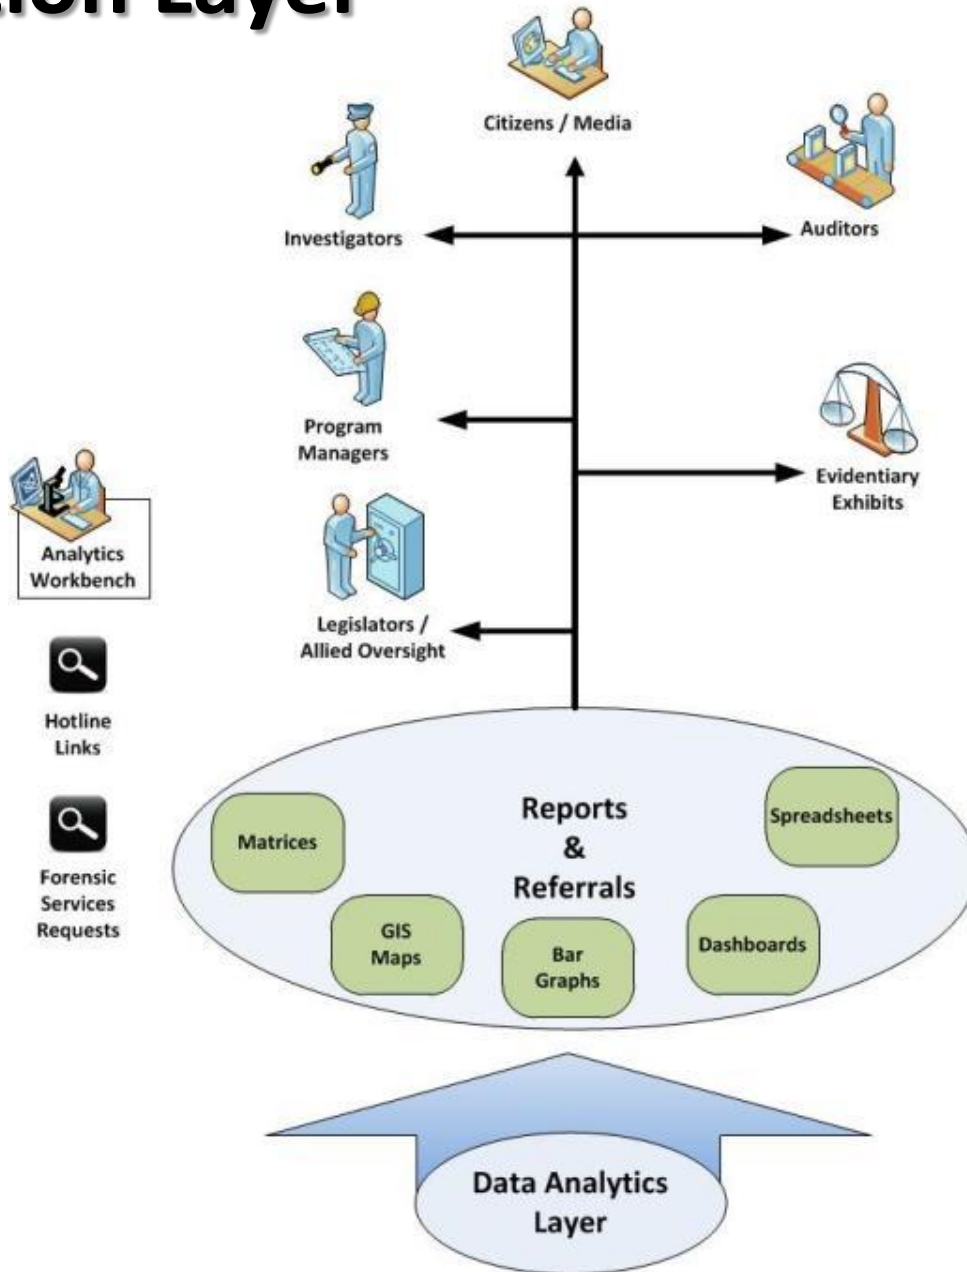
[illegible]tion Layer

Citizens / Media

Investigators

Auditors

Program Managers

Evidentiary Exhibits

Analytics Workbench

Legislators / Allied Oversight

Hotline Links

Forensic Services Requests

Reports & Referrals

Matrices

Spreadsheets

GIS Maps

Bar Graphs

Dashboards

Data Analytics Layer